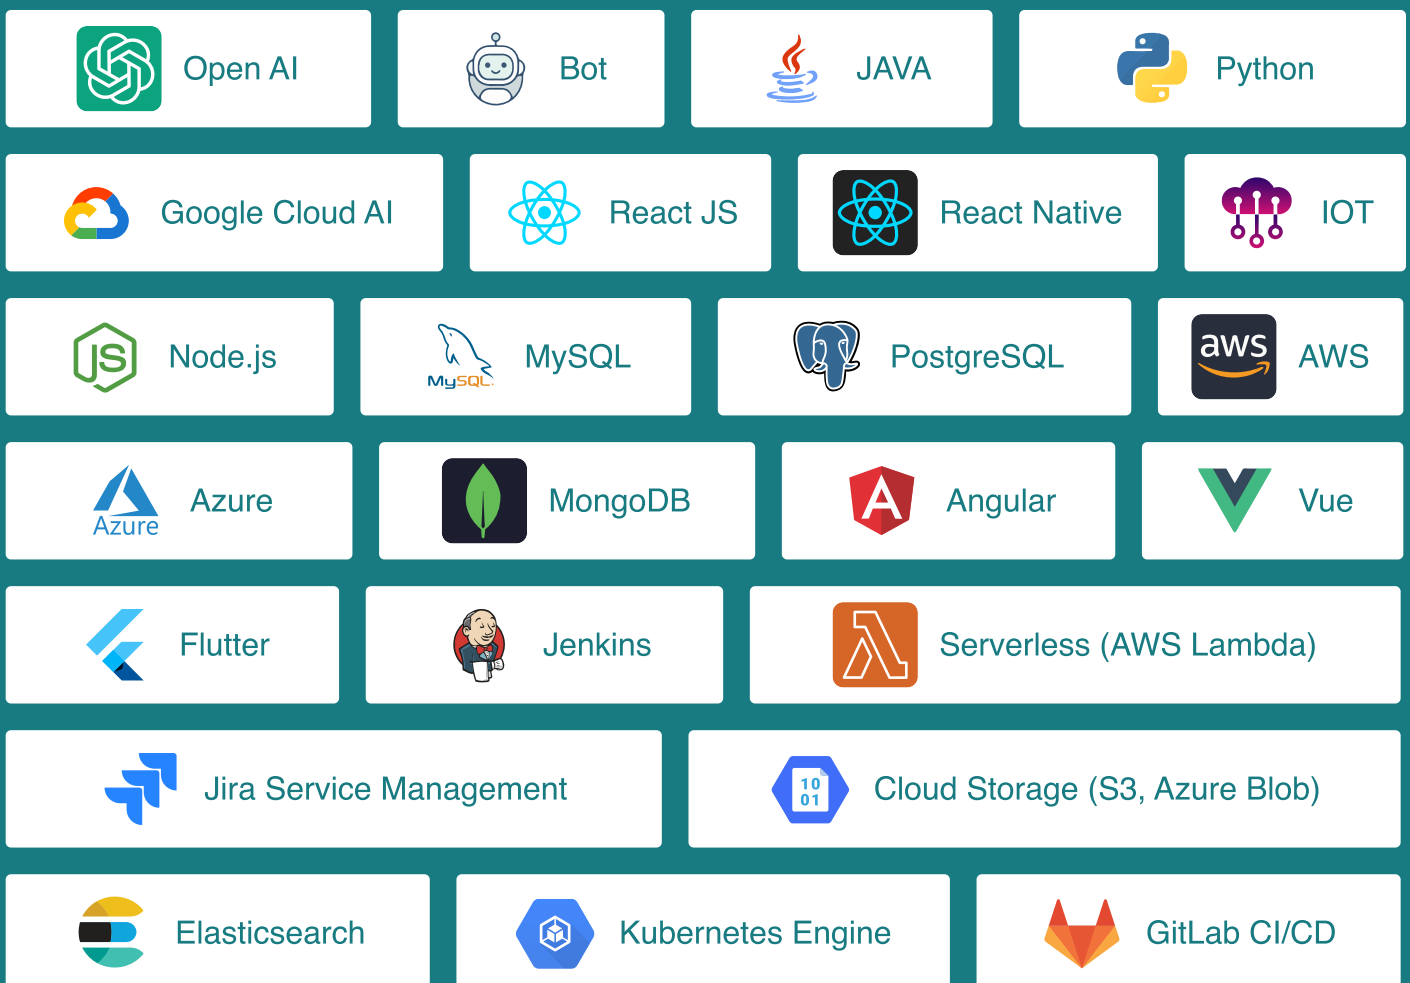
Open AI

Bot

JAVA

Python

Google Cloud AI

React JS

React Native

IOT

Node.js

MySQL MySQL

PostgreSQL

aws AWS

Azure Azure

MongoDB

A Angular

Vue

Flutter

Jenkins

Serverless (AWS Lambda)

Jira Service Management

10 01 Cloud Storage (S3, Azure Blob)

Elasticsearch

Kubernetes Engine

GitLab CI/CD